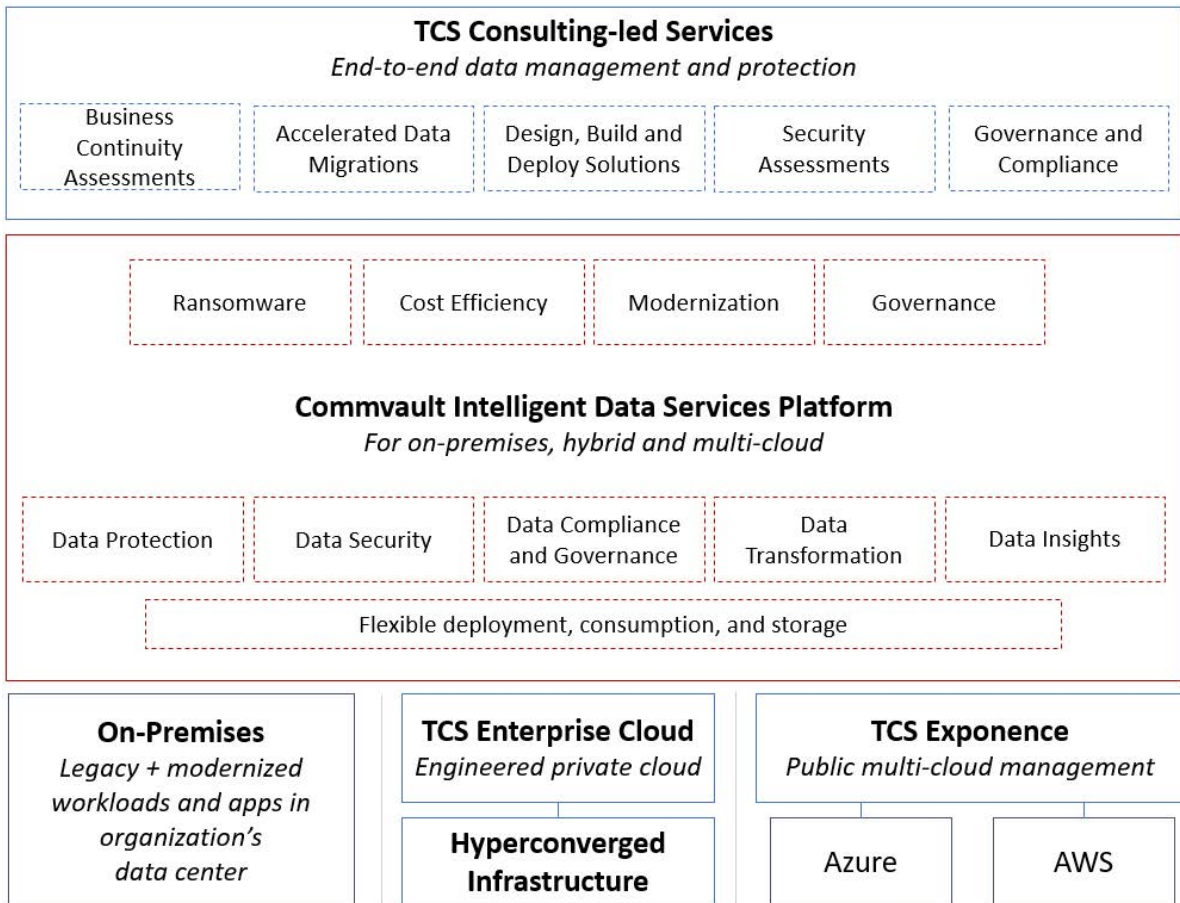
TCS Consulting-led Services
End-to-end data management and protection

Business Continuity Assessments

Accelerated Data Migrations

Design, Build and Deploy Solutions

Security Assessments

Governance and Compliance

Ransomware

Cost Efficiency

Modernization

Governance

Commvault Intelligent Data Services Platform
For on-premises, hybrid and multi-cloud

Data Protection

Data Security

Data Compliance and Governance

Data Transformation

Data Insights

Flexible deployment, consumption, and storage

On-Premises
Legacy + modernized workloads and apps in organization's data center

TCS Enterprise Cloud
Engineered private cloud

Hyperconverged Infrastructure

TCS Exponence
Public multi-cloud management

Azure

AWS